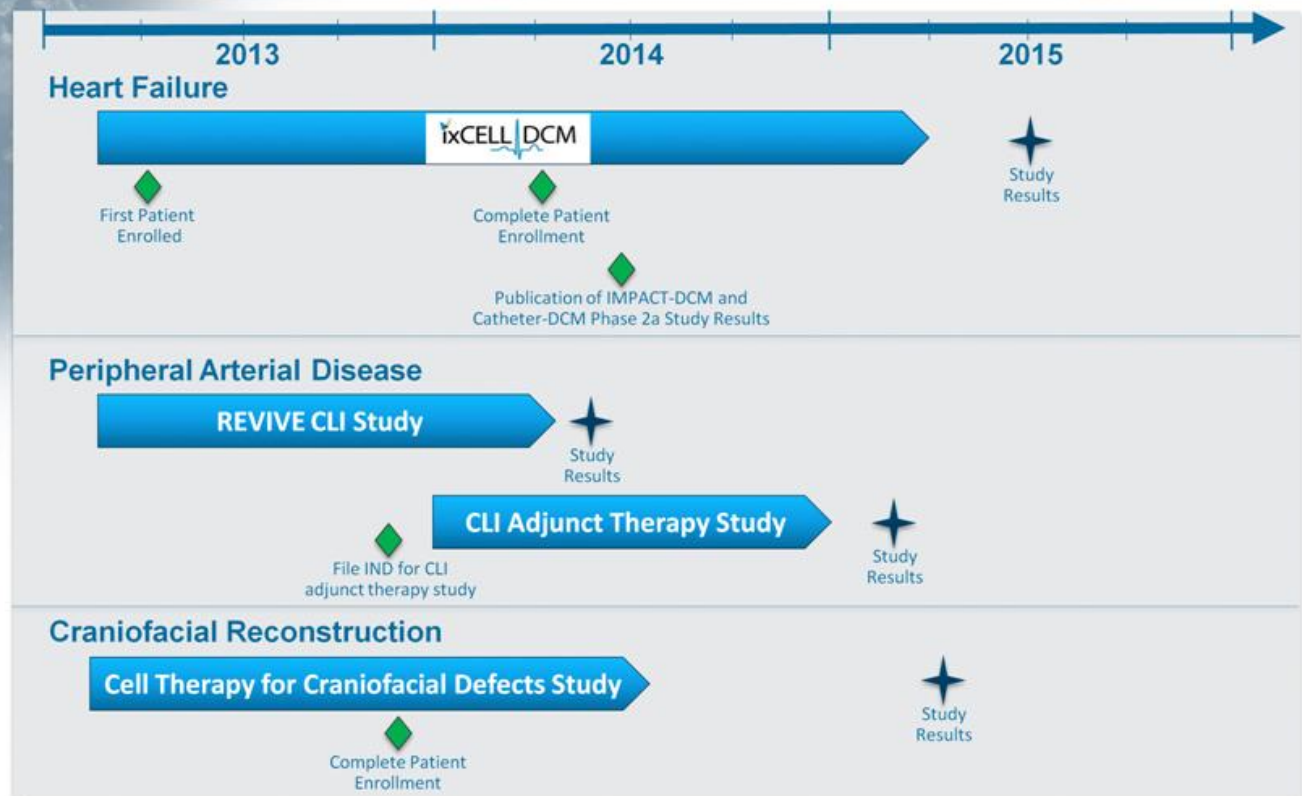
2013
2014
2015

Heart Failure

ixCELL DCM

Study Results

First Patient Enrolled

Complete Patient Enrollment

Publication of IMPACT-DCM and Catheter-DCM Phase 2a Study Results

Peripheral Arterial Disease

REVIVE CLI Study

Study Results

CLI Adjunct Therapy Study

File IND for CLI adjunct therapy study

Study Results

Craniofacial Reconstruction

Cell Therapy for Craniofacial Defects Study

Study Results

Complete Patient Enrollment